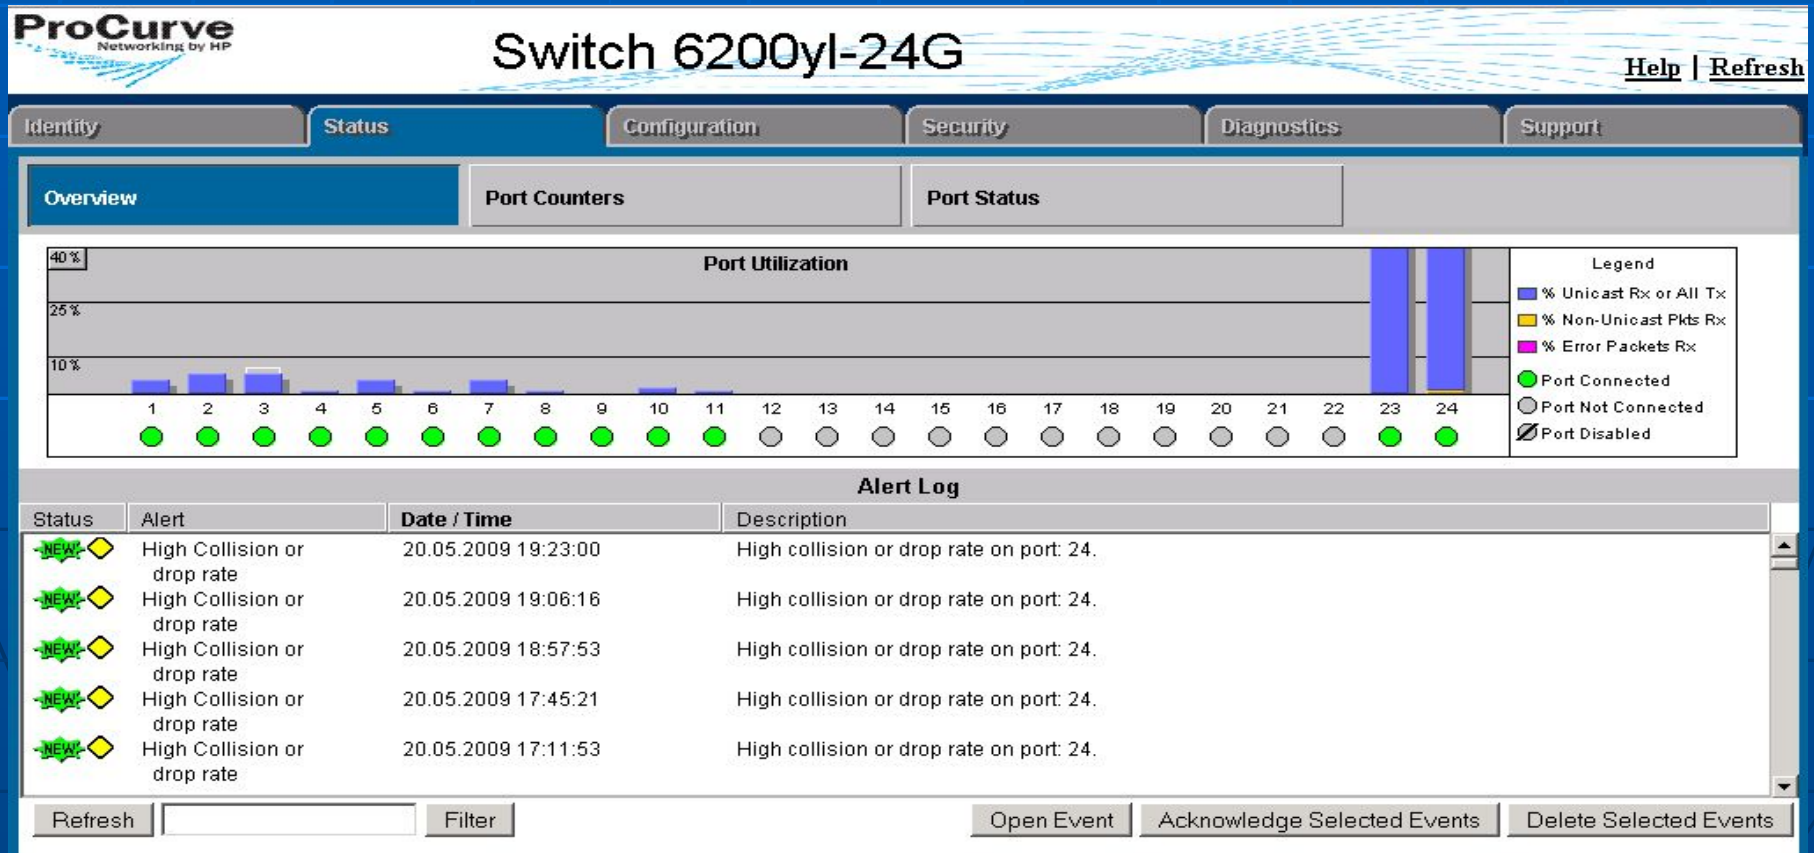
ProCurve
Networking by HP

Switch 6200yl-24G

Help | Refresh

Identity | Status | Configuration | Security | Diagnostics | Support

Overview | Port Counters | Port Status

Port Utilization

40 %
25 %
10 %

1 2 3 4 5 6 7 8 9 10 11 12 13 14 15 16 17 18 19 20 21 22 23 24

Legend
% Unicast Rx or All Tx
% Non-Unicast Pkts Rx
% Error Packets Rx
Port Connected
Port Not Connected
Port Disabled

Alert Log

| Status | Alert | Date / Time | Description |
|---|---|---|---|
| NEW | High Collision or drop rate | 20.05.2009 19:23:00 | High collision or drop rate on port: 24. |
| NEW | High Collision or drop rate | 20.05.2009 19:06:16 | High collision or drop rate on port: 24. |
| NEW | High Collision or drop rate | 20.05.2009 18:57:53 | High collision or drop rate on port: 24. |
| NEW | High Collision or drop rate | 20.05.2009 17:45:21 | High collision or drop rate on port: 24. |
| NEW | High Collision or drop rate | 20.05.2009 17:11:53 | High collision or drop rate on port: 24. |

Refresh | Filter | Open Event | Acknowledge Selected Events | Delete Selected Events